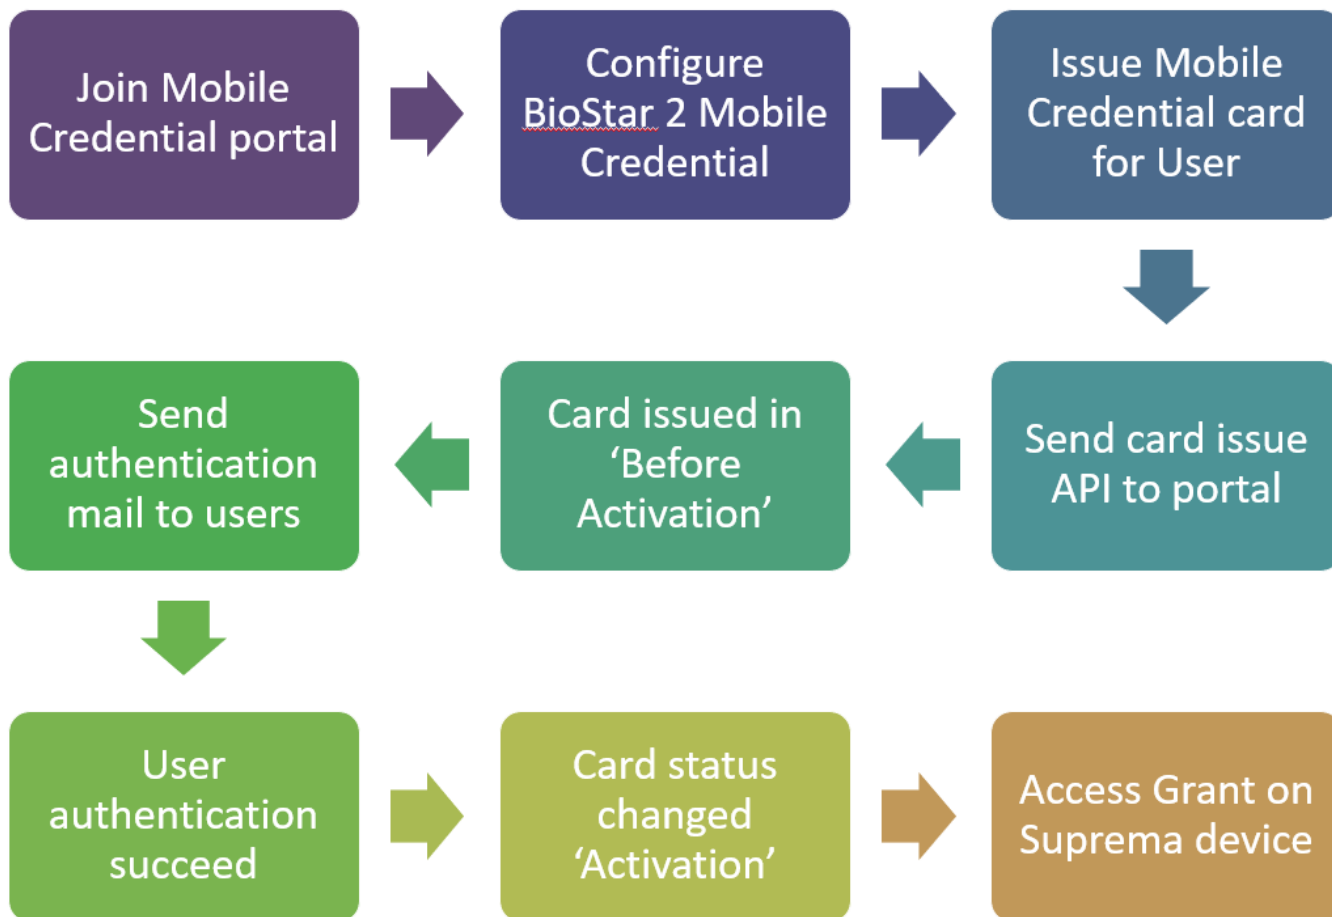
Join Mobile Credential portal

Configure BioStar 2 Mobile Credential

Issue Mobile Credential card for User

Send card issue API to portal

Card issued in ‘Before Activation’

Send authentication mail to users

User authentication succeed

Card status changed ‘Activation’

Access Grant on Suprema device